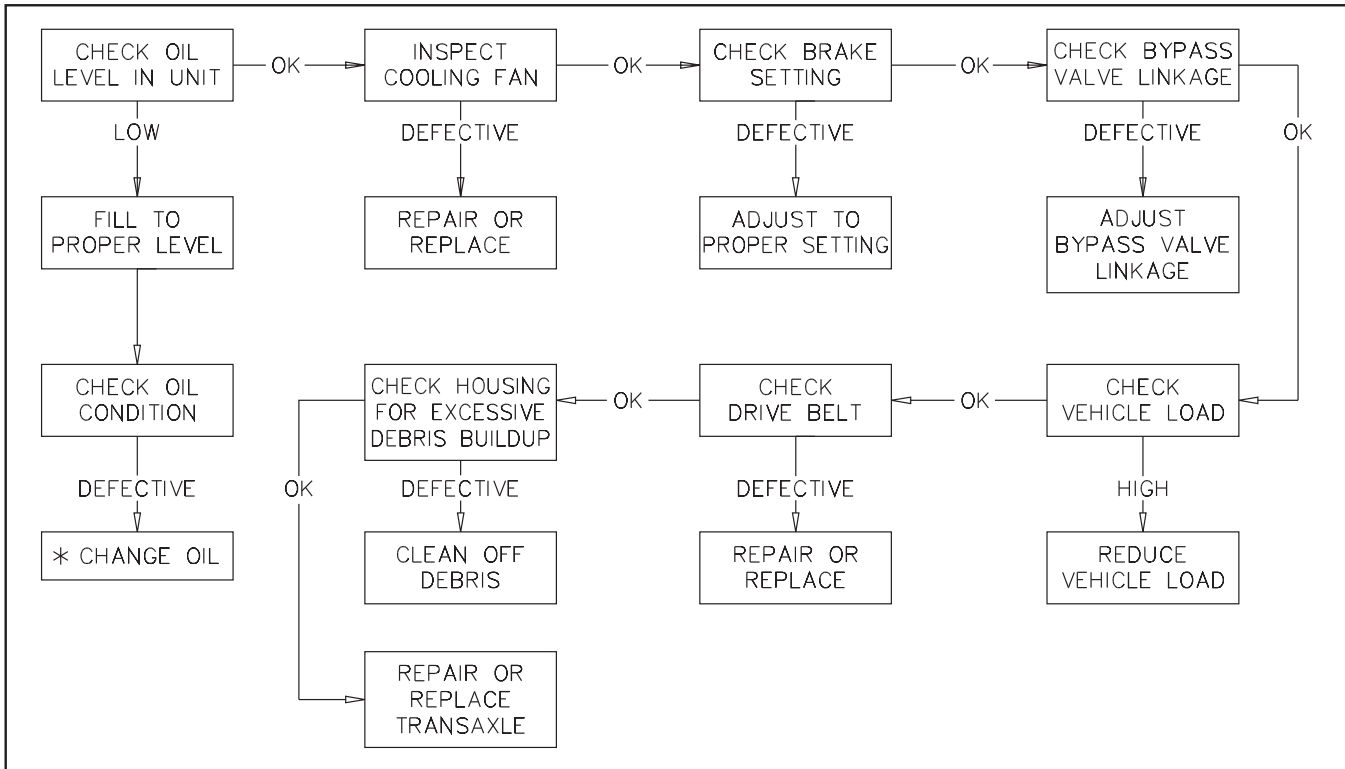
CHECK OIL LEVEL IN UNIT

OK

INSPECT COOLING FAN

OK

CHECK BRAKE SETTING

OK

CHECK BYPASS VALVE LINKAGE

LOW

FILL TO PROPER LEVEL

DEFECTIVE

REPAIR OR REPLACE

DEFECTIVE

ADJUST TO PROPER SETTING

DEFECTIVE

ADJUST BYPASS VALVE LINKAGE

OK

CHECK OIL CONDITION

DEFECTIVE

* CHANGE OIL

CHECK HOUSING FOR EXCESSIVE DEBRIS BUILDUP

OK

CHECK DRIVE BELT

OK

CHECK VEHICLE LOAD

OK

DEFECTIVE

CLEAN OFF DEBRIS

DEFECTIVE

REPAIR OR REPLACE

HIGH

REDUCE VEHICLE LOAD

REPAIR OR REPLACE TRANSAXLE